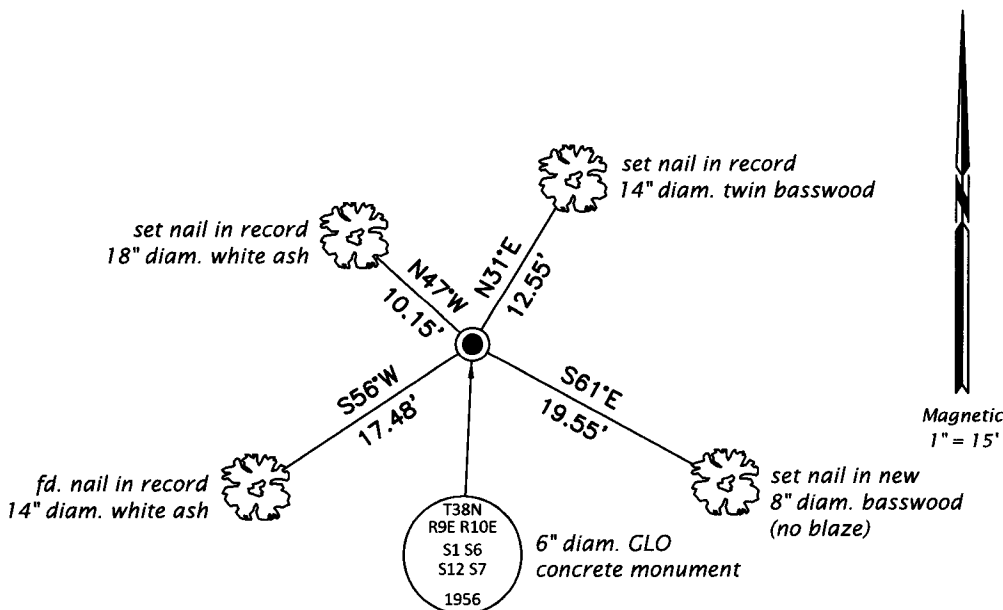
set nail in record
14" diam. twin basswood

set nail in record
18" diam. white ash

N47°W
10.15'

N31°E
12.55'

S56°W
17.48'

S61°E
19.55'

fd. nail in record
14" diam. white ash

set nail in new
8" diam. basswood
(no blaze)

T38N
R9E R10E
S1 S6
S12 S7
1956

6" diam. GLO
concrete monument

Magnetic
1" = 15'